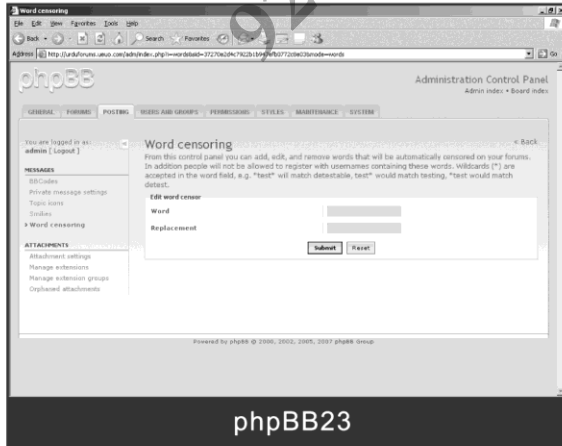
Word censoring

File Edit View Favorites Tools Help

Back Search Favorites

Address http://urdu/forums.uasuo.com/adm/index.php?i=words&sid=37270e2d4c7922b1b9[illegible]fb0772c0e03&mode=words

Go

phpBB

Administration Control Panel
Admin index • Board index

GENERAL FORUMS POSTING USERS AND GROUPS PERMISSIONS STYLES MAINTENANCE SYSTEM

You are logged in as:
admin [ Logout ]

MESSAGES
BBCodes
Private message settings
Topic icons
Smilies
Word censoring

ATTACHMENTS
Attachment settings
Manage extensions
Manage extension groups
Orphaned attachments

Word censoring

« Back

From this control panel you can add, edit, and remove words that will be automatically censored on your forums. In addition people will not be allowed to register with usernames containing these words. Wildcards (*) are accepted in the word field, e.g. *test* will match detestable, test* would match testing, *test would match detest.

Edit word censor

Word

Replacement

Submit Reset

Powered by phpBB © 2000, 2002, 2005, 2007 phpBB Group

phpBB23